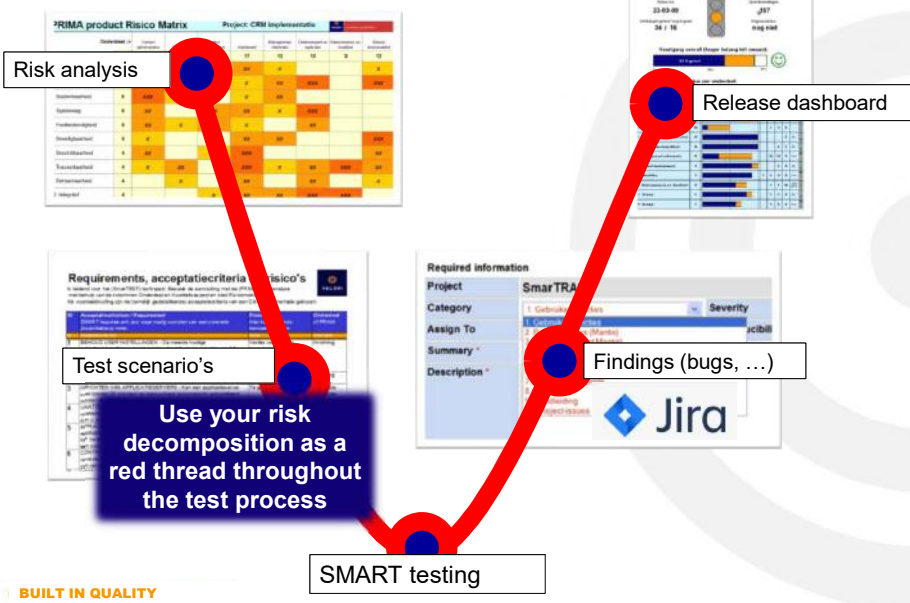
PRIMA product Risico Matrix
Project: CRM implementatie

Risk analysis

Release dashboard

Requirements, acceptatiecriteria en risico's

Test scenario's

Use your risk decomposition as a red thread throughout the test process

Required information
Project
SmarTRA
Category
Severity
Assign To
Summary *
Description *

Findings (bugs, …)

Jira

SMART testing

BUILT IN QUALITY